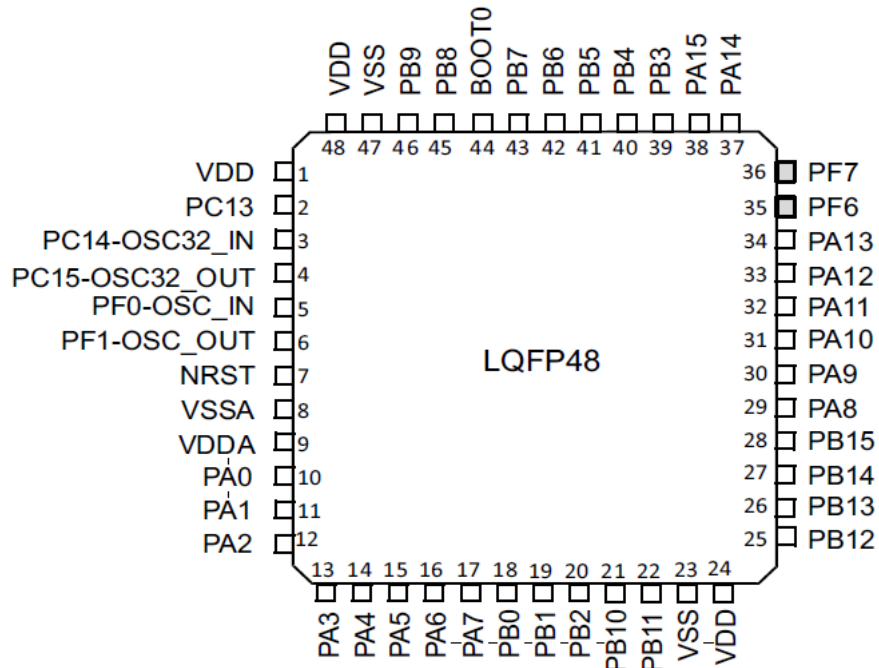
VDD VSS PB9 PB8 BOOT0 PB7 PB6 PB5 PB4 PB3 PA15 PA14

48 47 46 45 44 43 42 41 40 39 38 37

VDD 1
PC13 2
PC14-OSC32_IN 3
PC15-OSC32_OUT 4
PF0-OSC_IN 5
PF1-OSC_OUT 6
NRST 7
VSSA 8
VDDA 9
PA0 10
PA1 11
PA2 12

36 PF7
35 PF6
34 PA13
33 PA12
32 PA11
31 PA10
30 PA9
29 PA8
28 PB15
27 PB14
26 PB13
25 PB12

LQFP48

13 14 15 16 17 18 19 20 21 22 23 24

PA3 PA4 PA5 PA6 PA7 PB0 PB1 PB2 PB10 PB11 VSS VDD